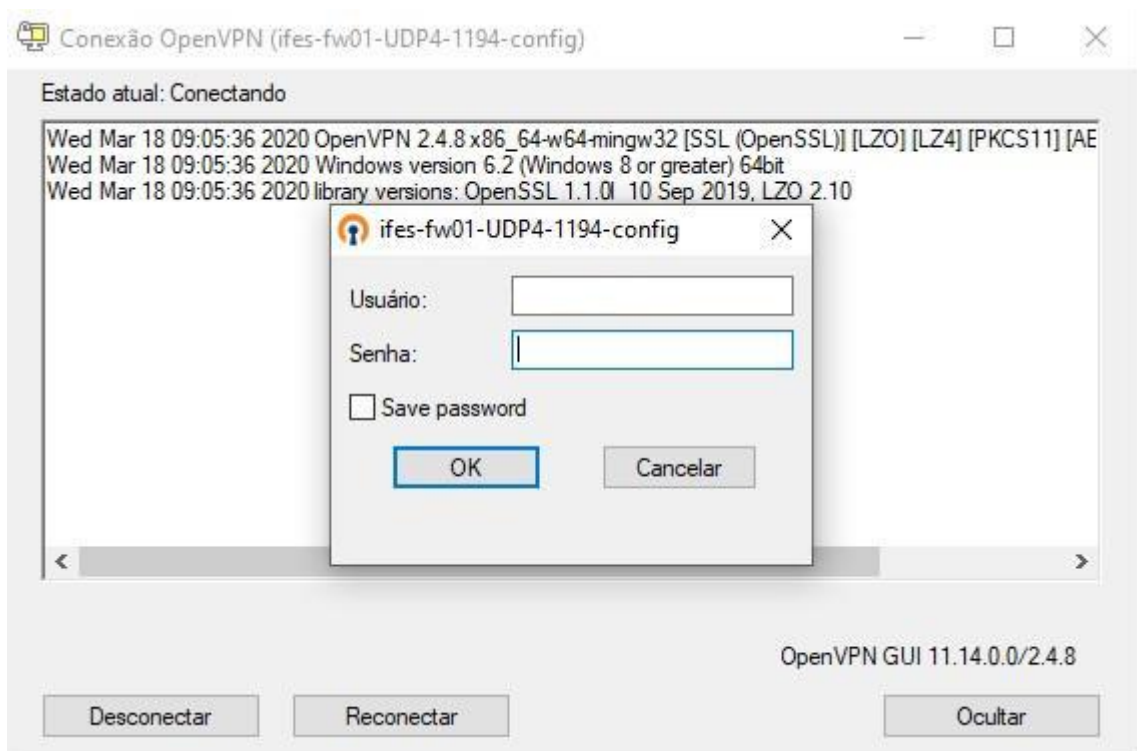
Conexão OpenVPN (ifes-fw01-UDP4-1194-config)

Estado atual: Conectando

Wed Mar 18 09:05:36 2020 OpenVPN 2.4.8 x86_64-w64-mingw32 [SSL (OpenSSL)] [LZO] [LZ4] [PKCS11] [AE
Wed Mar 18 09:05:36 2020 Windows version 6.2 (Windows 8 or greater) 64bit
Wed Mar 18 09:05:36 2020 library versions: OpenSSL 1.1.0l 10 Sep 2019, LZO 2.10

ifes-fw01-UDP4-1194-config

Usuário:

Senha:

Save password

OK

Cancelar

OpenVPN GUI 11.14.0.0/2.4.8

Desconectar

Reconectar

Ocultar